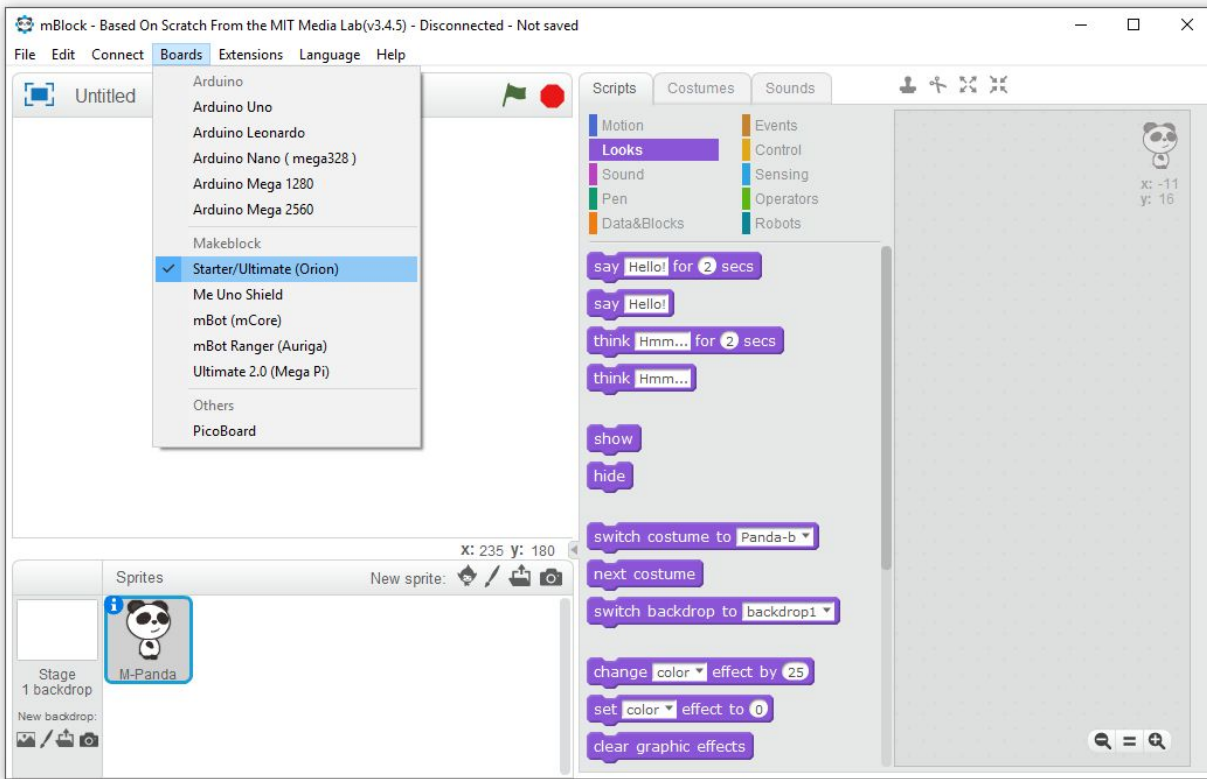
mBlock - Based On Scratch From the MIT Media Lab(v3.4.5) - Disconnected - Not saved

File Edit Connect Boards Extensions Language Help

Untitled

Arduino
Arduino Uno
Arduino Leonardo
Arduino Nano ( mega328 )
Arduino Mega 1280
Arduino Mega 2560
Makeblock
Starter/Ultimate (Orion)
Me Uno Shield
mBot (mCore)
mBot Ranger (Auriga)
Ultimate 2.0 (Mega Pi)
Others
PicoBoard

x: 235 y: 180

Sprites
New sprite:

Stage
1 backdrop
New backdrop:

M-Panda

Scripts Costumes Sounds

Motion
Looks
Sound
Pen
Data&Blocks
Events
Control
Sensing
Operators
Robots

say Hello! for 2 secs
say Hello!
think Hmm... for 2 secs
think Hmm...
show
hide
switch costume to Panda-b
next costume
switch backdrop to backdrop1
change color effect by 25
set color effect to 0
clear graphic effects

x: -11
y: 16